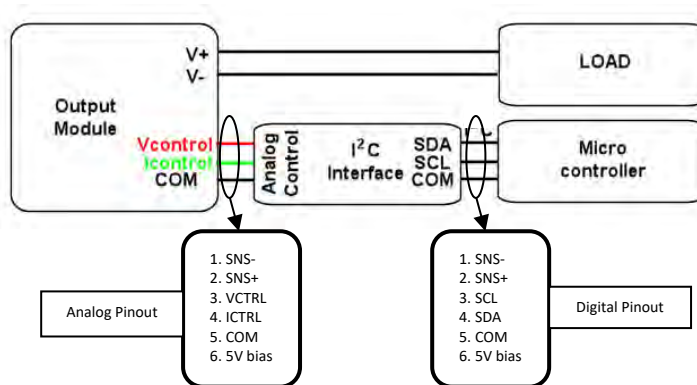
V+
V-
LOAD

Output Module
Vcontrol
Icontrol
COM

Analog Control

$I^2C$ Interface

SDA
SCL
COM

Micro controller

1. SNS-
2. SNS+
3. VCTRL
4. ICTRL
5. COM
6. 5V bias

Analog Pinout

1. SNS-
2. SNS+
3. SCL
4. SDA
5. COM
6. 5V bias

Digital Pinout